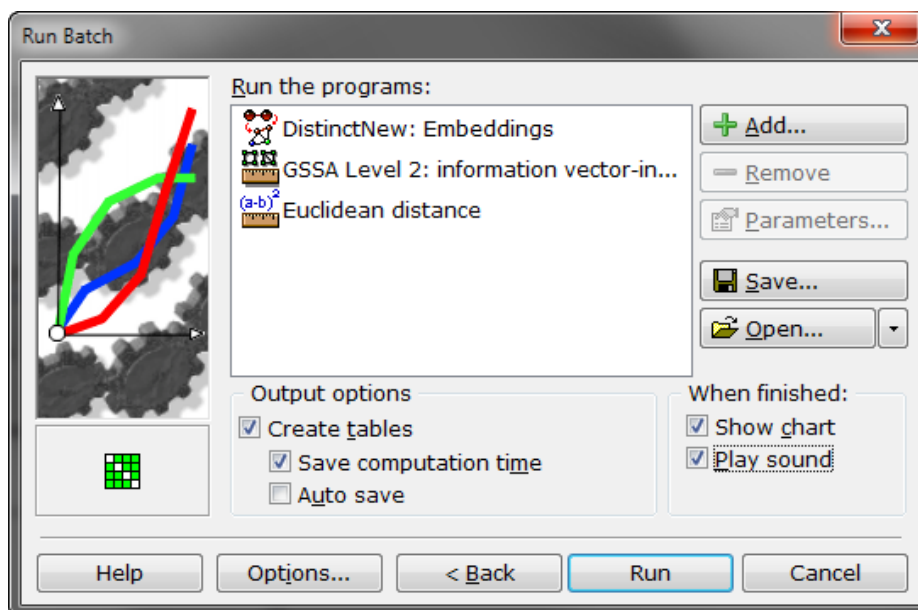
Run Batch

Run the programs:

DistinctNew: Embeddings
GSSA Level 2: information vector-in...
$(a-b)^2$ Euclidean distance

Add...
Remove
Parameters...
Save...
Open...

Output options
Create tables
Save computation time
Auto save

When finished:
Show chart
Play sound

Help
Options...
< Back
Run
Cancel